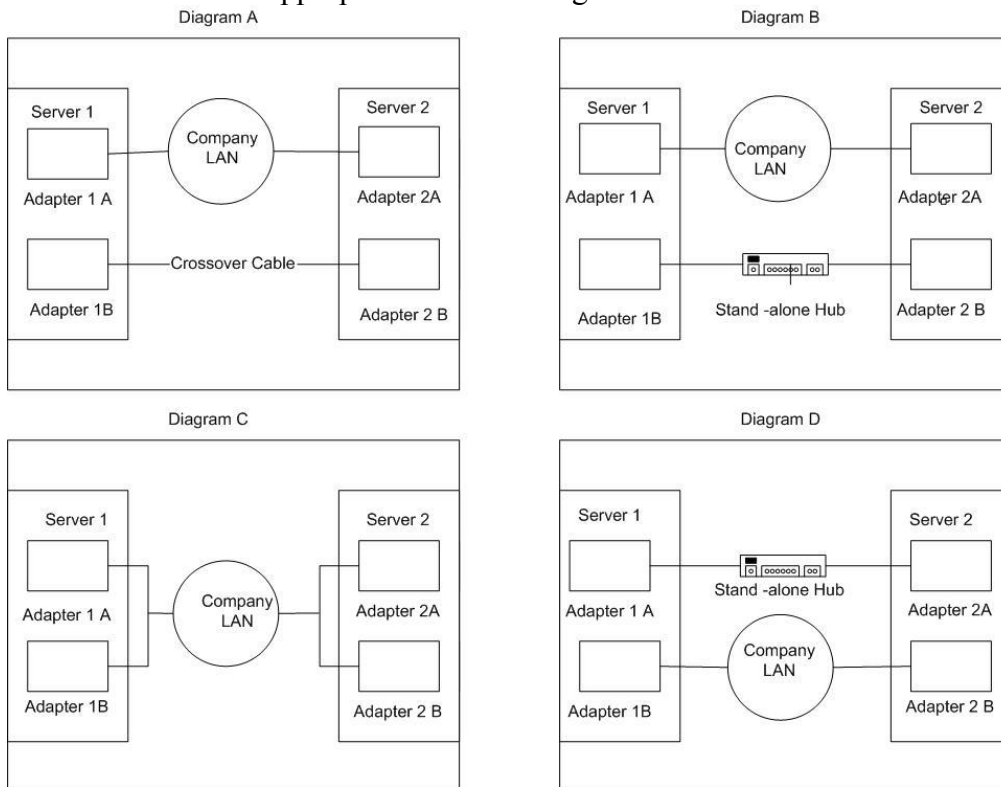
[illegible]ppropriate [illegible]g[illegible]

Diagram A

Server 1

Company LAN

Server 2

Adapter 1 A

Adapter 2A

Crossover Cable

Adapter 1B

Adapter 2 B

Diagram B

Server 1

Company LAN

Server 2

Adapter 1 A

Adapter 2A

Stand -alone Hub

Adapter 1B

Adapter 2 B

Diagram C

Server 1

Server 2

Company LAN

Adapter 1 A

Adapter 2A

Adapter 1B

Adapter 2 B

Diagram D

Server 1

Server 2

Stand -alone Hub

Adapter 1 A

Adapter 2A

Company LAN

Adapter 1B

Adapter 2 B